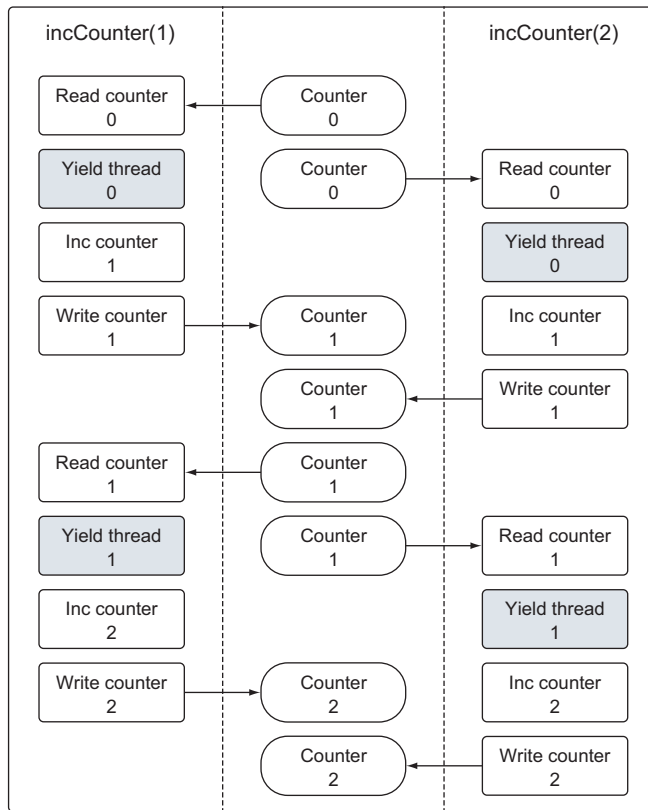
incCounter(1)

incCounter(2)

Read counter
0

Counter
0

Yield thread
0

Counter
0

Read counter
0

Inc counter
1

Yield thread
0

Write counter
1

Counter
1

Inc counter
1

Counter
1

Write counter
1

Read counter
1

Counter
1

Yield thread
1

Counter
1

Read counter
1

Inc counter
2

Yield thread
1

Write counter
2

Counter
2

Inc counter
2

Counter
2

Write counter
2